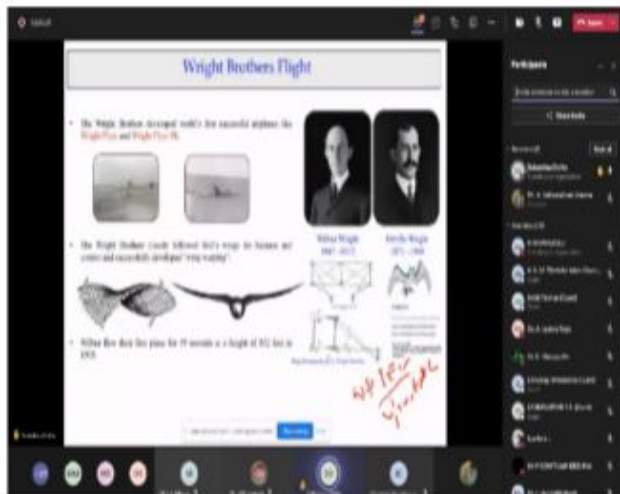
Wright Brothers Flight

• The Wright Brothers developed world's first successful airplane the Wright Flyer and Wright Flyer III.

• The Wright Brothers closely followed bird's wings for balance and control and successfully developed "wing warping".

• Wilbur flew their first plane for 59 seconds at a height of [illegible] feet in 1903.

Wilbur Wright
1867 - 1912

Orville Wright
1871 - 1948

Participants

Share Invite

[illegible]